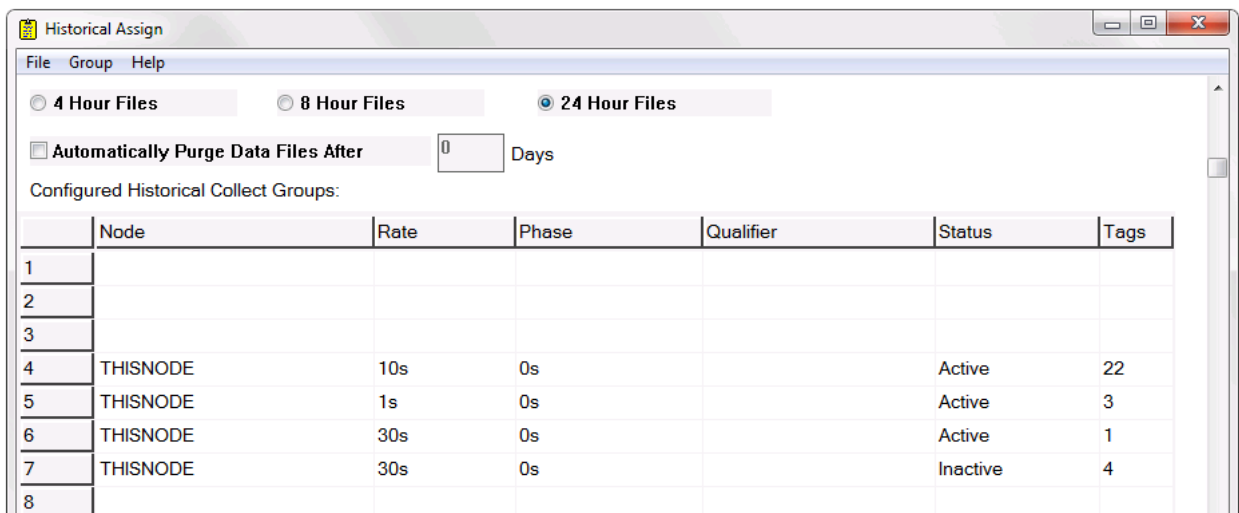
Historical Assign

File Group Help

4 Hour Files 8 Hour Files 24 Hour Files

Automatically Purge Data Files After 0 Days

Configured Historical Collect Groups:

| | Node | Rate | Phase | Qualifier | Status | Tags |
|---|---|---|---|---|---|---|
| 1 | | | | | | |
| 2 | | | | | | |
| 3 | | | | | | |
| 4 | THISNODE | 10s | 0s | | Active | 22 |
| 5 | THISNODE | 1s | 0s | | Active | 3 |
| 6 | THISNODE | 30s | 0s | | Active | 1 |
| 7 | THISNODE | 30s | 0s | | Inactive | 4 |
| 8 | | | | | | |